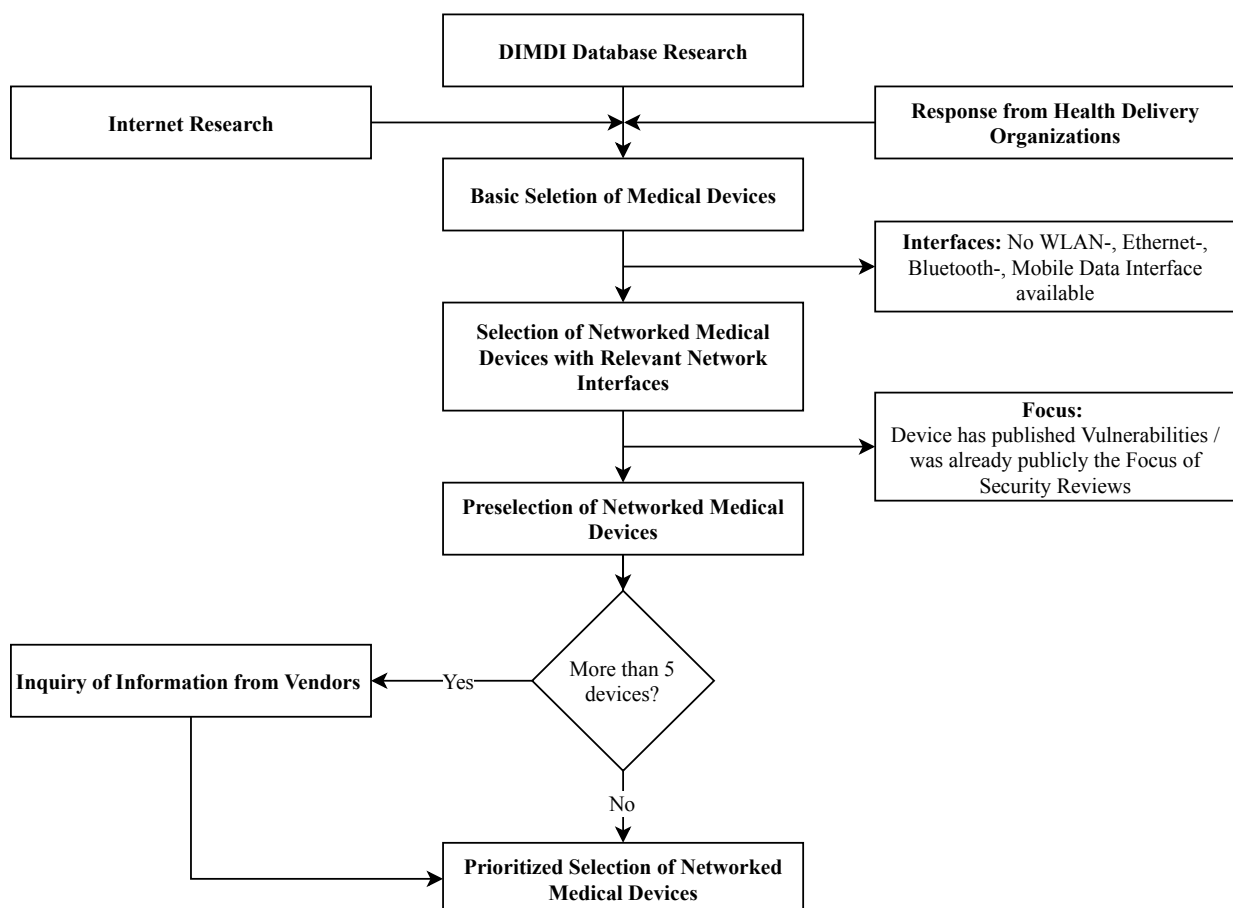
DIMDI Database Research

Internet Research

Response from Health Delivery Organizations

Basic Seletion of Medical Devices

Interfaces: No WLAN-, Ethernet-, Bluetooth-, Mobile Data Interface available

Selection of Networked Medical Devices with Relevant Network Interfaces

Focus: Device has published Vulnerabilities / was already publicly the Focus of Security Reviews

Preselection of Networked Medical Devices

More than 5 devices?

Yes

Inquiry of Information from Vendors

No

Prioritized Selection of Networked Medical Devices